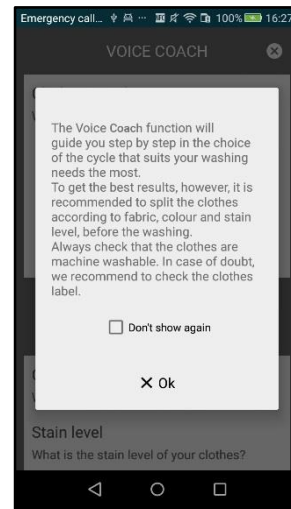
Emergency call... 100% 16:27

VOICE COACH

The Voice Coach function will guide you step by step in the choice of the cycle that suits your washing needs the most.
To get the best results, however, it is recommended to split the clothes according to fabric, colour and stain level, before the washing.
Always check that the clothes are machine washable. In case of doubt, we recommend to check the clothes label.

Don't show again

✕ Ok

Stain level
What is the stain level of your clothes?